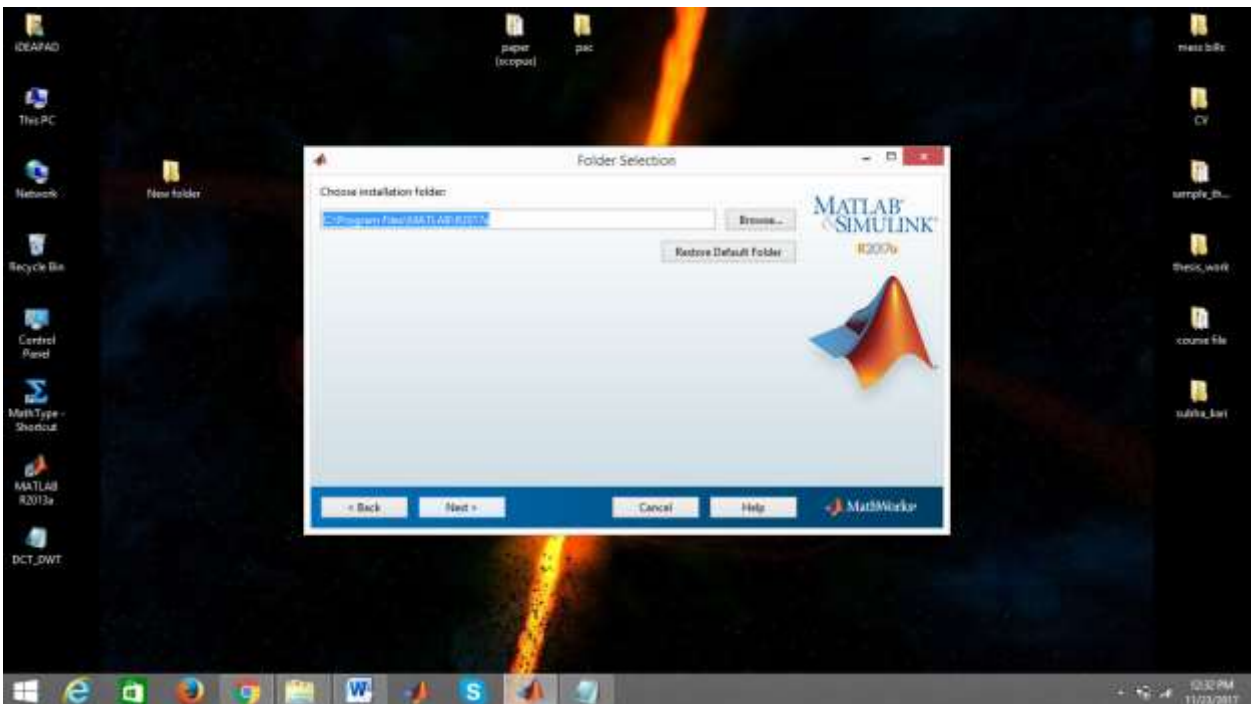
iDEAPAD

This PC

Network

New folder

Recycle Bin

Control Panel

MathType - Shortcut

MATLAB R2013a

DCT_DWT

paper (scopus)

pac

mess bills

CV

sample_th...

thesis_work

course file

subha_kari

Folder Selection

Choose installation folder:

C:\Program Files\MATLAB\R2017a

Browse...

Restore Default Folder

MATLAB® &SIMULINK®

R2017a

< Back

Next >

Cancel

Help

MathWorks®

12:32 PM
11/23/2017